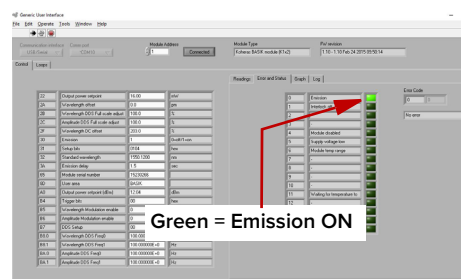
Generic User Interface

File Edit Operate Tools Window Help

Communication interface USB Serial

Comm port COM15

Module Address 1

Connected

Module Type Koheras BASIK module (K1x2)

Firmware 1.10 - 1.10 Feb 24 2015 09:50:14

Control Loops

Readings Error and Status Graph Log

Error Code 0

No error

| | | | |
|---|---|---|---|
| 22 | Output power setpoint | 16.00 | mW |
| 2A | Wavelength offset | 0.0 | pm |
| 2B | Wavelength DDS Full scale adjust | 100.0 | % |
| 2C | Amplitude DDS Full scale adjust | 100.0 | % |
| 2F | Wavelength DC offset | 203.0 | % |
| 30 | Emission | 1 | On/Off/Hum |
| 31 | Setup bits | 3104 | Hex |
| 32 | Standard wavelength | 1550.1200 | nm |
| 3A | Emission delay | 1.5 | sec |
| 65 | Module serial number | 75230209 | |
| 80 | User area | BASIK | |
| A0 | Output power setpoint (dBm) | 12.04 | dBm |
| B4 | Trigger bits | 00 | Hex |
| B5 | Wavelength Modulation enable | 0 | |
| B6 | Amplitude Modulation enable | 0 | |
| B7 | DDS Setup | 00 | |
| B8.0 | Wavelength DDS Freq0 | 100.000 | |
| B8.1 | Wavelength DDS Freq1 | 100.000000 e0 | Hz |
| BA.0 | Amplitude DDS Freq0 | 100.000000 e0 | Hz |
| BA.1 | Amplitude DDS Freq1 | 100.000000 e0 | Hz |

| | |
|---|---|
| 0 | Emission |
| 1 | Interlock off |
| 2 | |
| 3 | |
| 4 | Module disabled |
| 5 | Supply voltage low |
| 6 | Module temp range |
| 7 | |
| 8 | |
| 9 | |
| 10 | |
| 11 | Waiting for temperature to |
| 12 | |
| 13 | |
| 14 | |
| 15 | |

Green = Emission ON